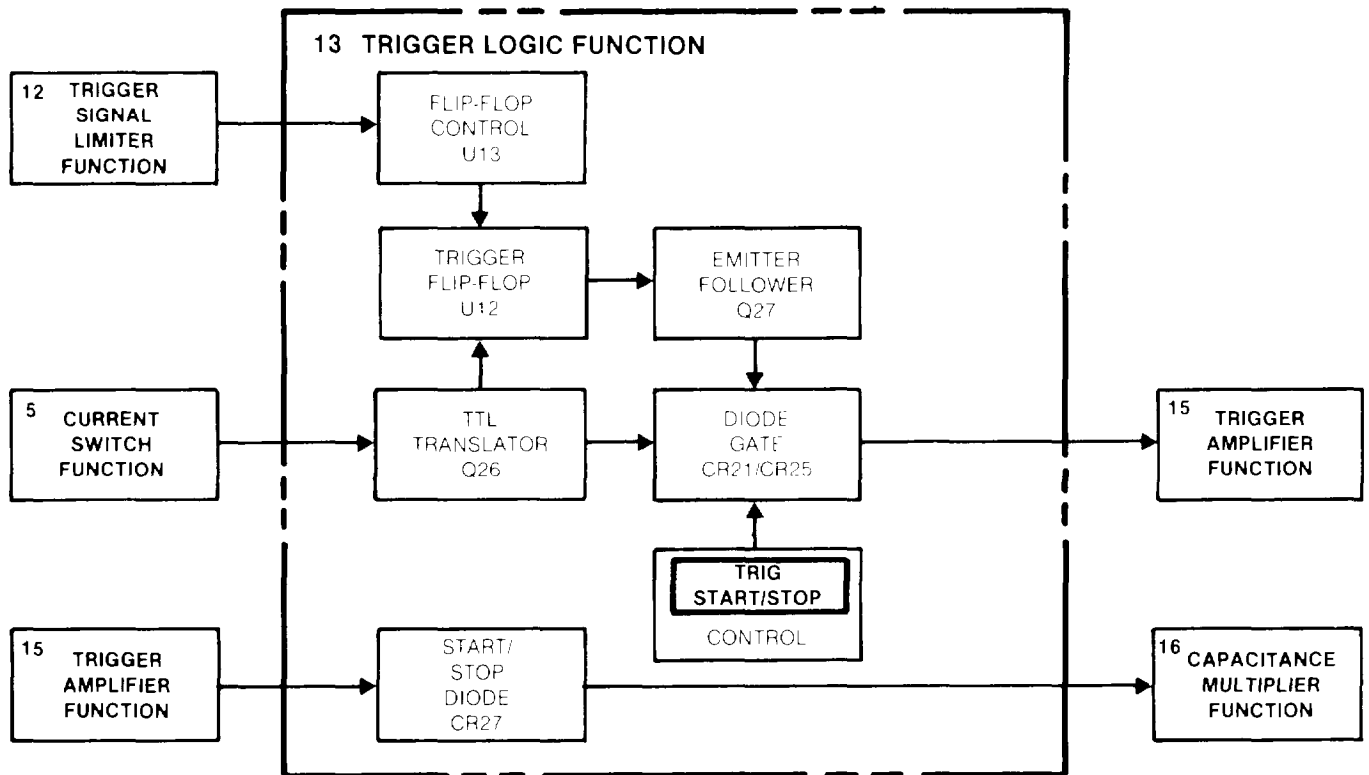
13 TRIGGER LOGIC FUNCTION

12 TRIGGER SIGNAL LIMITER FUNCTION

FLIP-FLOP CONTROL U13

TRIGGER FLIP-FLOP U12

EMITTER FOLLOWER Q27

5 CURRENT SWITCH FUNCTION

TTL TRANSLATOR Q26

DIODE GATE CR21/CR25

15 TRIGGER AMPLIFIER FUNCTION

TRIG START/STOP

CONTROL

15 TRIGGER AMPLIFIER FUNCTION

START/ STOP DIODE CR27

16 CAPACITANCE MULTIPLIER FUNCTION